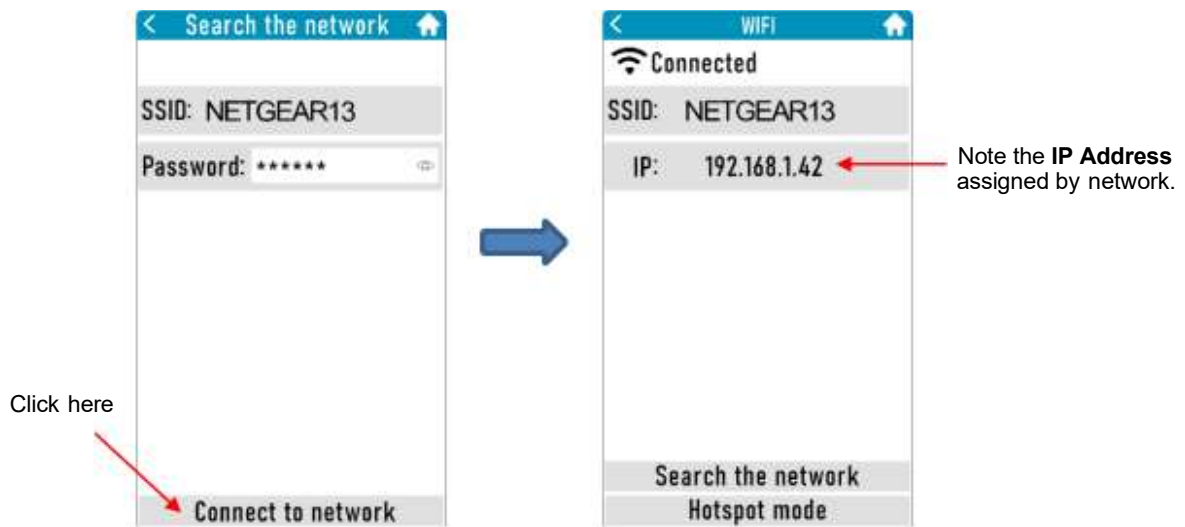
< Search the network

SSID: NETGEAR13

Password: ******

Click here

Connect to network

< WIFI

Connected

SSID: NETGEAR13

IP: 192.168.1.42

Note the **IP Address** assigned by network.

Search the network

Hotspot mode